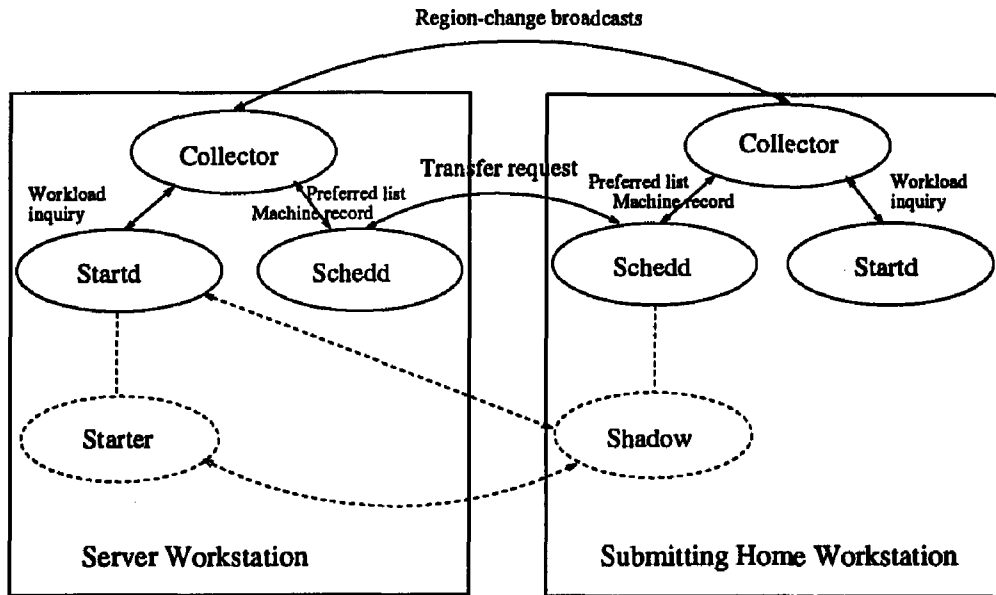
Region-change broadcasts

Collector

Workload inquiry

Preferred list
Machine record

Transfer request

Startd

Schedd

Starter

Server Workstation

Collector

Preferred list
Machine record

Workload inquiry

Schedd

Startd

Shadow

Submitting Home Workstation